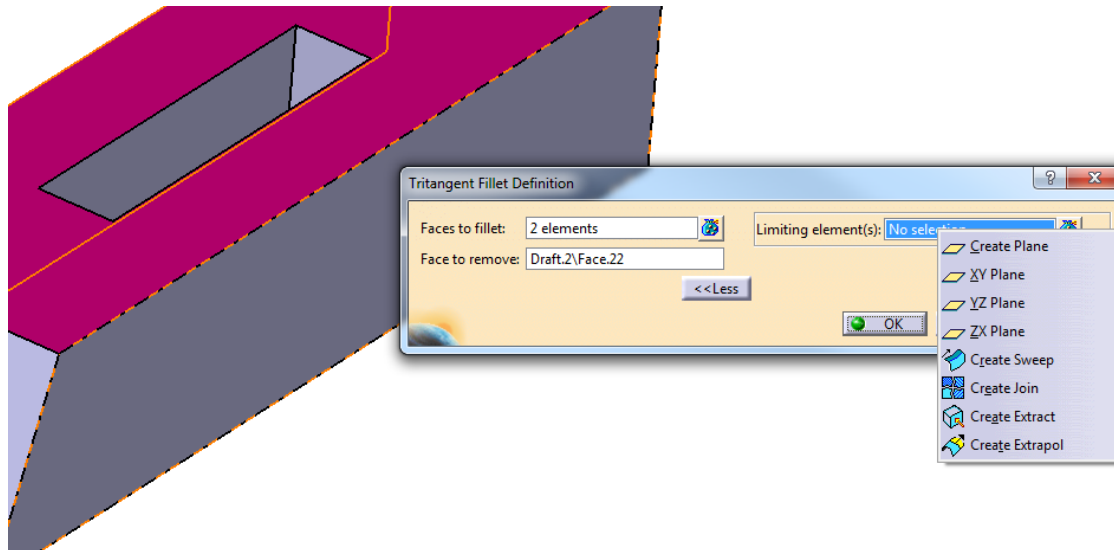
Tritangent Fillet Definition

?

Faces to fillet: 2 elements

Face to remove: Draft.2\Face.22

<<Less

Limiting element(s): No selection

OK

Create Plane
XY Plane
YZ Plane
ZX Plane
Create Sweep
Create Join
Create Extract
Create Extrapol